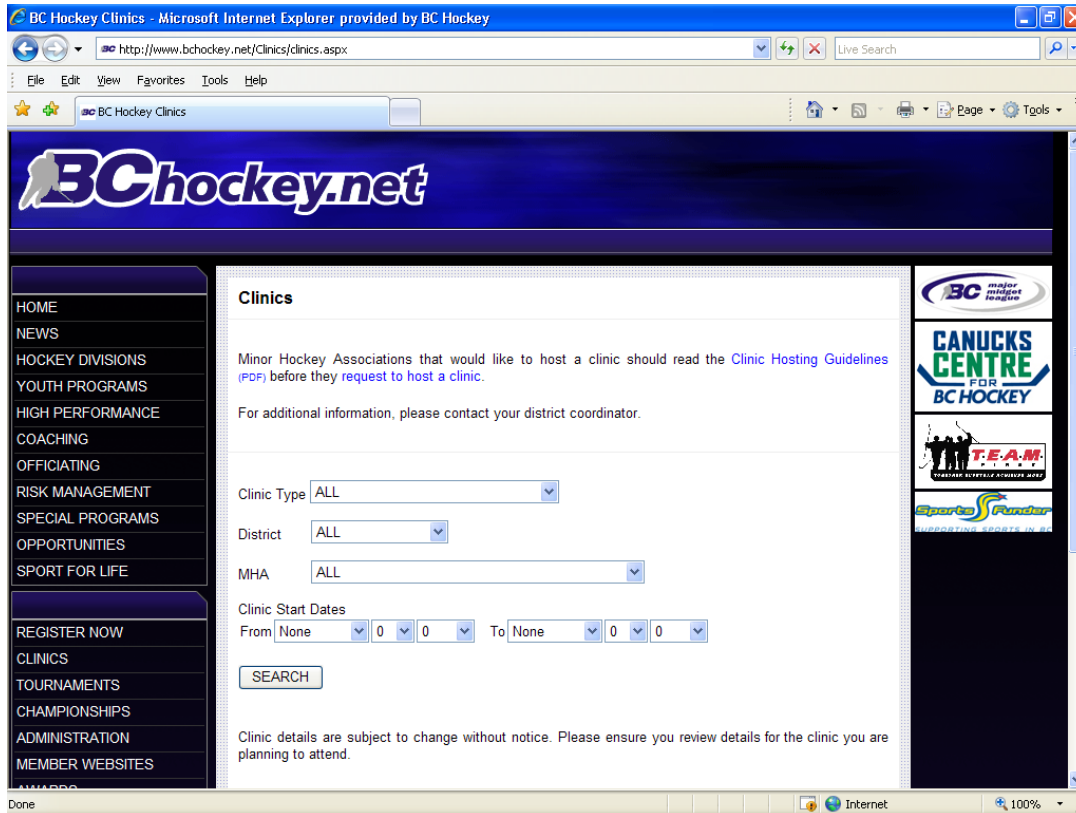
BC Hockey Clinics - Microsoft Internet Explorer provided by BC Hockey

http://www.bchockey.net/Clinics/clinics.aspx

Live Search

File Edit View Favorites Tools Help

BC Hockey Clinics

Page Tools

BChockey.net

HOME
NEWS
HOCKEY DIVISIONS
YOUTH PROGRAMS
HIGH PERFORMANCE
COACHING
OFFICIATING
RISK MANAGEMENT
SPECIAL PROGRAMS
OPPORTUNITIES
SPORT FOR LIFE

REGISTER NOW
CLINICS
TOURNAMENTS
CHAMPIONSHIPS
ADMINISTRATION
MEMBER WEBSITES

Clinics

Minor Hockey Associations that would like to host a clinic should read the Clinic Hosting Guidelines (PDF) before they request to host a clinic.

For additional information, please contact your district coordinator.

Clinic Type ALL

District ALL

MHA ALL

Clinic Start Dates
From None 0 0 To None 0 0

SEARCH

Clinic details are subject to change without notice. Please ensure you review details for the clinic you are planning to attend.

BC major midget league

CANUCKS CENTRE FOR BC HOCKEY

T·E·A·M

Sports Funder SUPPORTING SPORTS IN BC

Done

Internet

100%